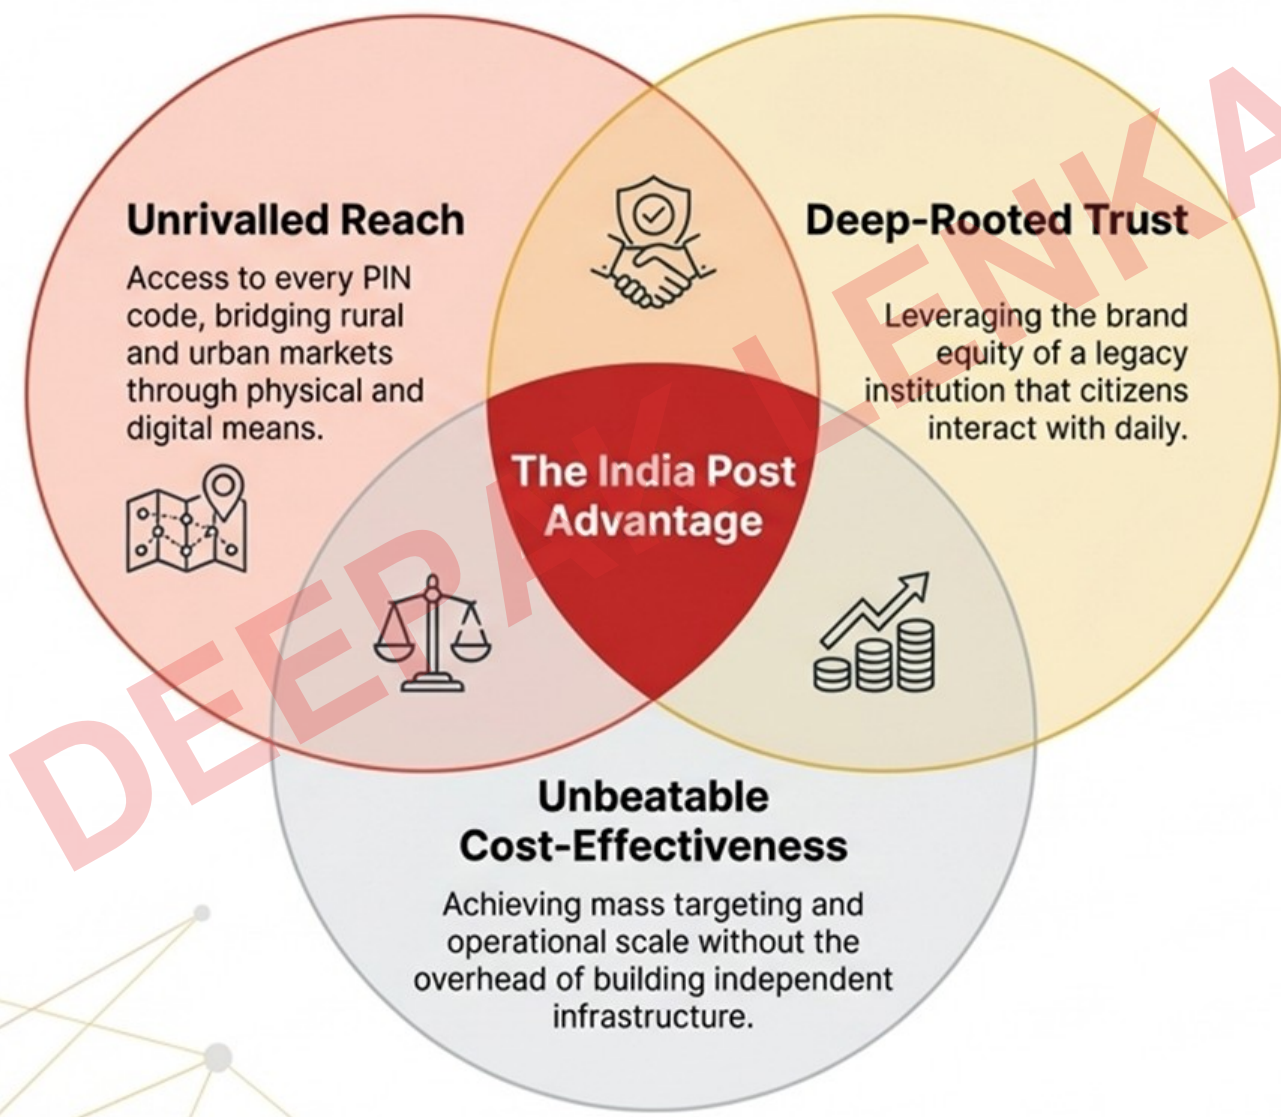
Unrivalled Reach

Access to every PIN code, bridging rural and urban markets through physical and digital means.

Deep-Rooted Trust

Leveraging the brand equity of a legacy institution that citizens interact with daily.

The India Post Advantage

Unbeatable Cost-Effectiveness

Achieving mass targeting and operational scale without the overhead of building independent infrastructure.

DEEPAK LENKA